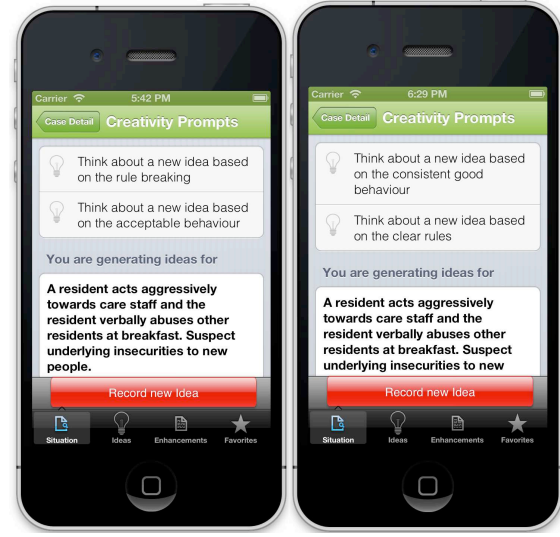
Carrier 5:42 PM

Case Detail Creativity Prompts

Think about a new idea based on the rule breaking

Think about a new idea based on the acceptable behaviour

You are generating ideas for

A resident acts aggressively towards care staff and the resident verbally abuses other residents at breakfast. Suspect underlying insecurities to new people.

Record new Idea

Situation Ideas Enhancements Favorites

Carrier 6:29 PM

Case Detail Creativity Prompts

Think about a new idea based on the consistent good behaviour

Think about a new idea based on the clear rules

You are generating ideas for

A resident acts aggressively towards care staff and the resident verbally abuses other residents at breakfast. Suspect underlying insecurities to new

Record new Idea

Situation Ideas Enhancements Favorites